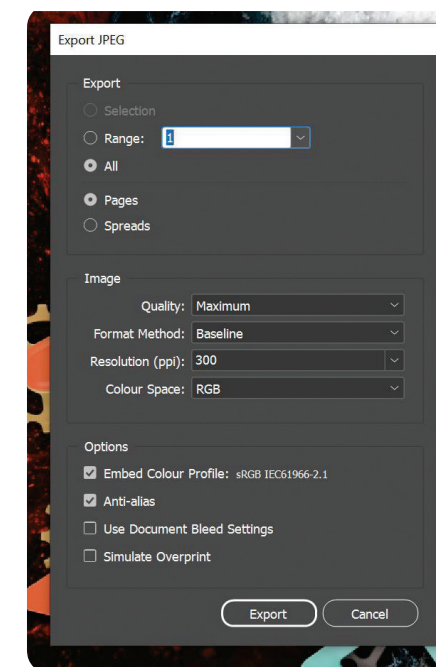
Export JPEG

Export

Selection

Range: 1

All

Pages

Spreads

Image

Quality: Maximum

Format Method: Baseline

Resolution (ppi): 300

Colour Space: RGB

Options

Embed Colour Profile: sRGB IEC61966-2.1

Anti-alias

Use Document Bleed Settings

Simulate Overprint

Export

Cancel